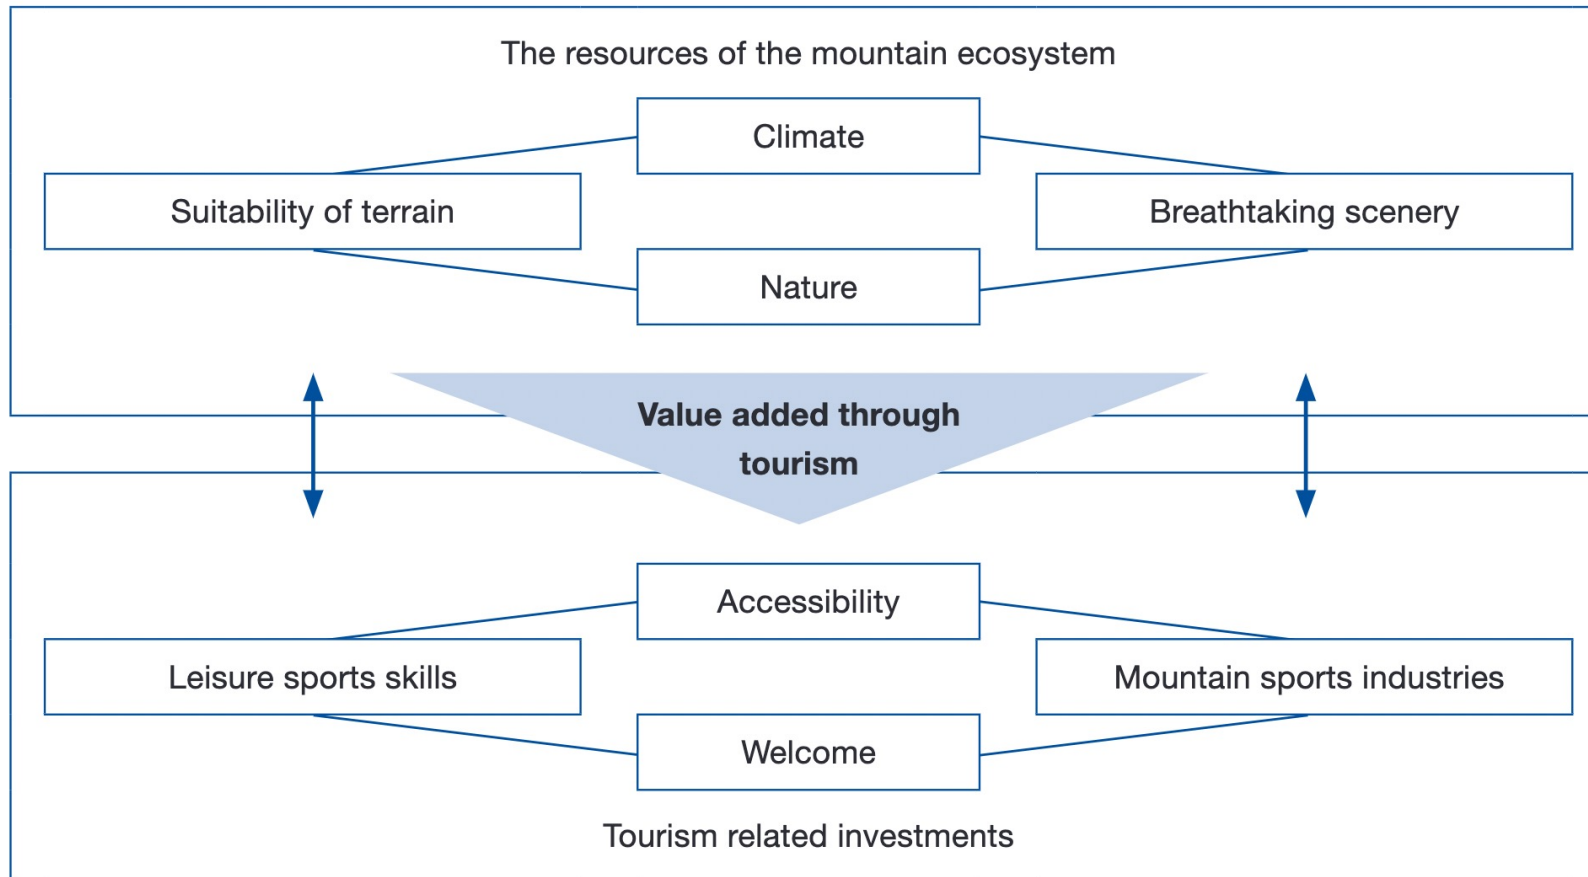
The resources of the mountain ecosystem

Climate

Suitability of terrain

Breathtaking scenery

Nature

Value added through tourism

Accessibility

Leisure sports skills

Mountain sports industries

Welcome

Tourism related investments